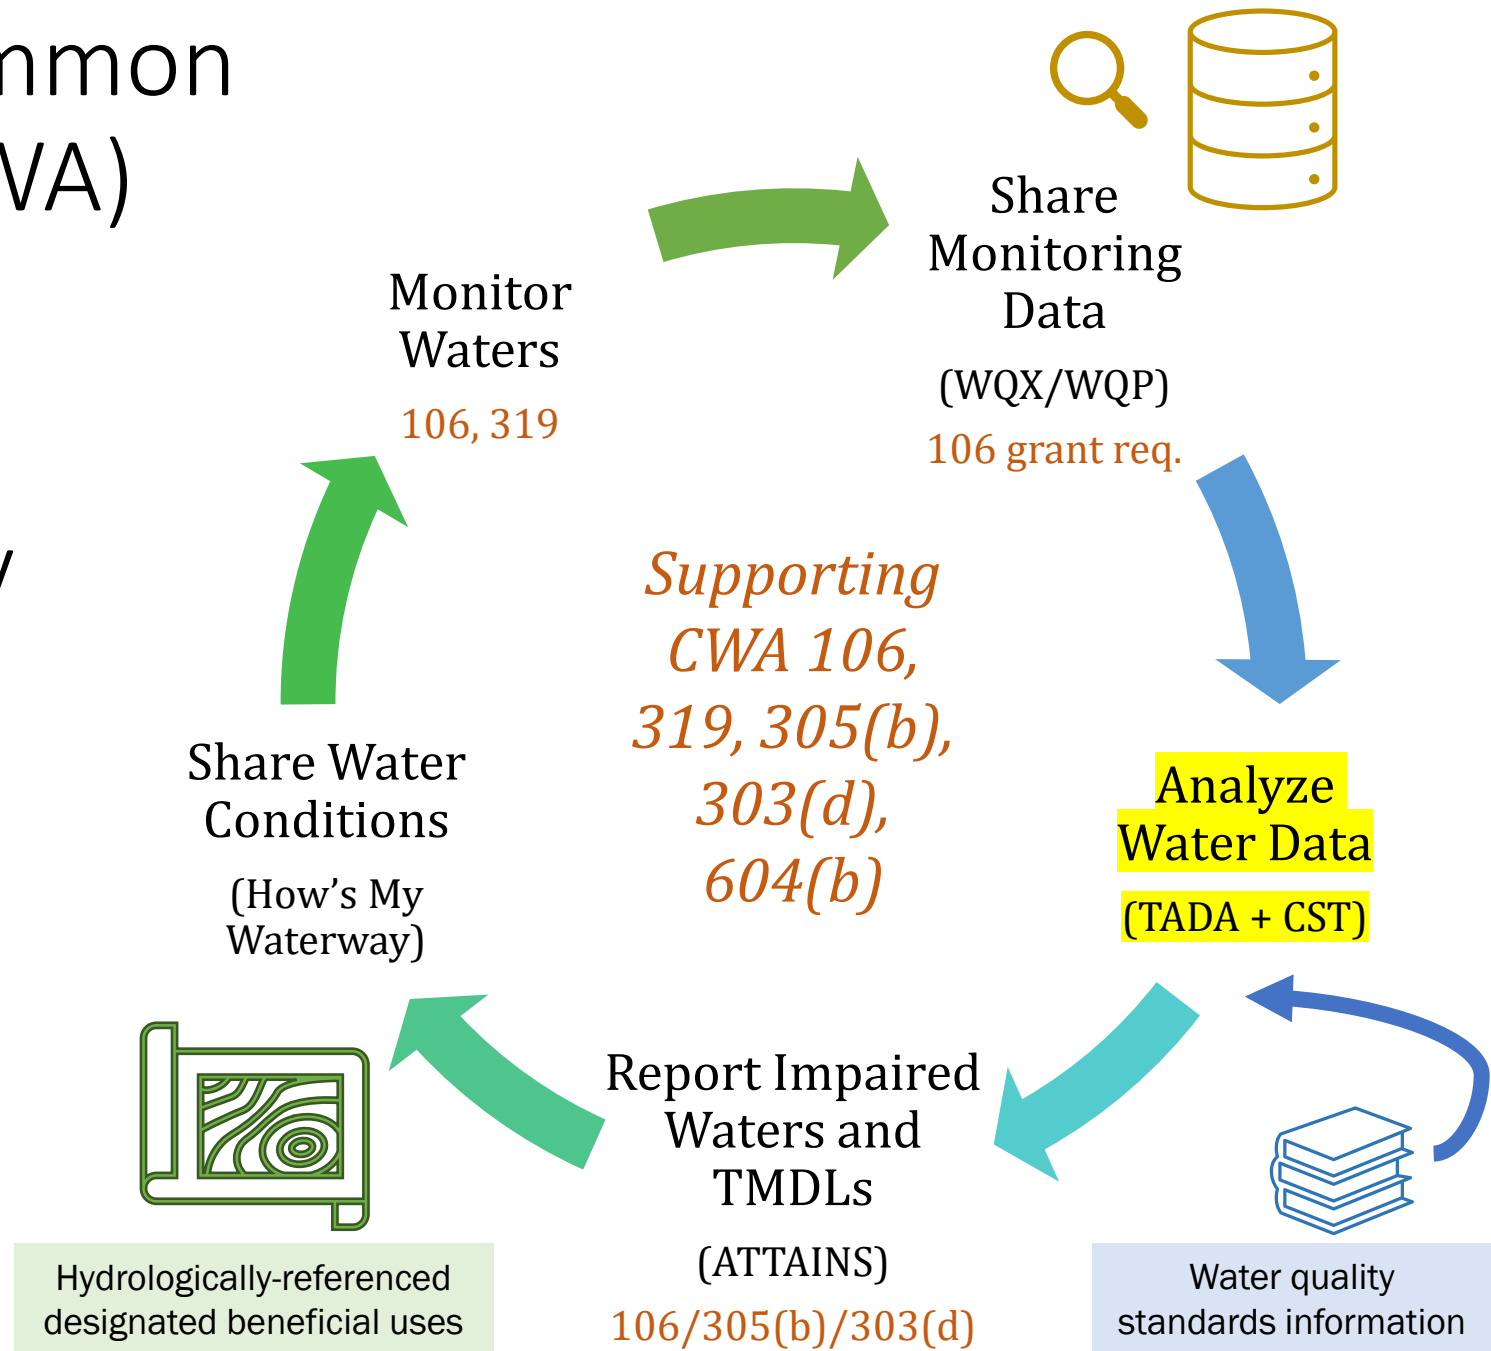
nmon
VA)

Monitor Waters
106, 319

Share Monitoring Data
(WQX/WQP)
106 grant req.

Supporting CWA 106, 319, 305(b), 303(d), 604(b)

Analyze Water Data
(TADA + CST)

Share Water Conditions
(How's My Waterway)

Report Impaired Waters and TMDLs
(ATTAINS)
106/305(b)/303(d)

Hydrologically-referenced designated beneficial uses

Water quality standards information